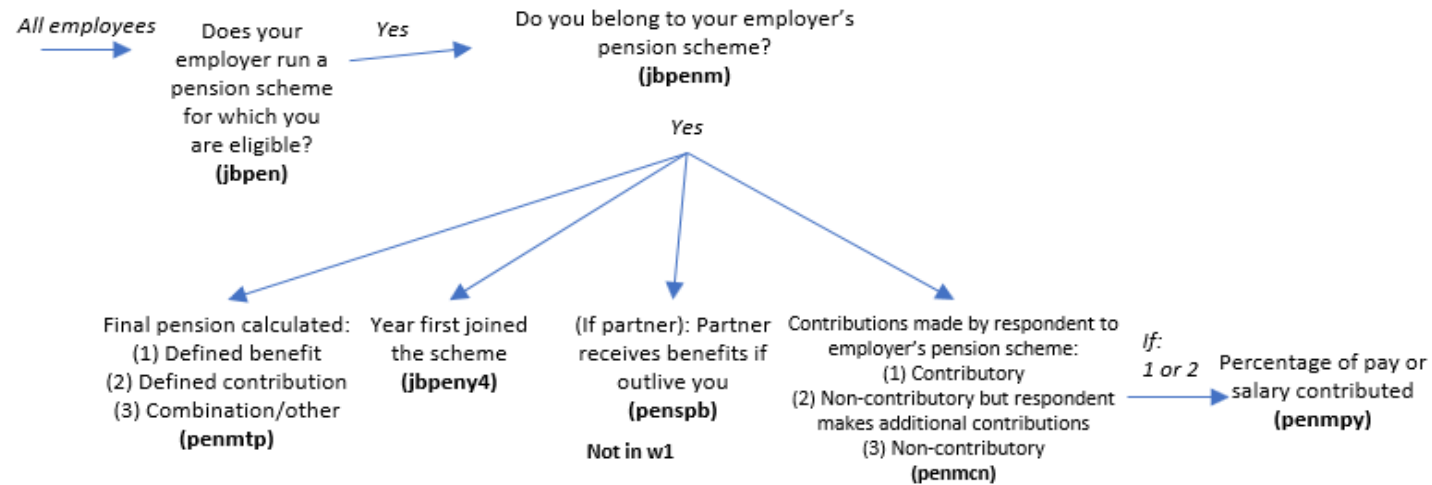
All employees

Does your employer run a pension scheme for which you are eligible?
(jbpen)

Yes

Do you belong to your employer's pension scheme?
(jbpenm)

Yes

Final pension calculated:
(1) Defined benefit
(2) Defined contribution
(3) Combination/other
(penmtp)

Year first joined the scheme
(jbpeny4)

(If partner): Partner receives benefits if outlive you
(penspb)

Not in w1

Contributions made by respondent to employer's pension scheme:
(1) Contributory
(2) Non-contributory but respondent makes additional contributions
(3) Non-contributory
(penmcn)

If:
1 or 2

Percentage of pay or salary contributed
(penmpy)